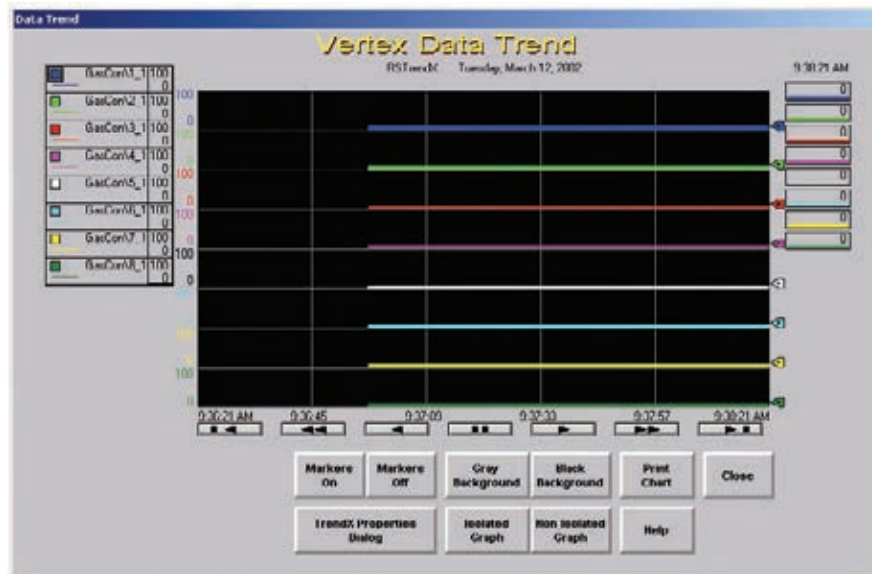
Data Trend

Vertex Data Trend

RSTrendX Tuesday, March 12, 2002

9:38:21 AM

| | | |
|---|---|---|
| GasCon\1_1 | 100 | 0 |
| GasCon\2_1 | 100 | 0 |
| GasCon\3_1 | 100 | 0 |
| GasCon\4_1 | 100 | 0 |
| GasCon\5_1 | 100 | 0 |
| GasCon\6_1 | 100 | 0 |
| GasCon\7_1 | 100 | 0 |
| GasCon\8_1 | 100 | 0 |

100
0
100
0
100
0
100
0
100
0
100
0
100
0
100
0

0
0
0
0
0
0
0
0

9:30:21 AM 9:30:45 9:37:09 9:37:33 9:37:57 9:38:21 AM

Markers On
Markers Off
Gray Background
Black Background
Print Chart
Close
TrendX Properties Dialog
Isolated Graph
Non Isolated Graph
Help